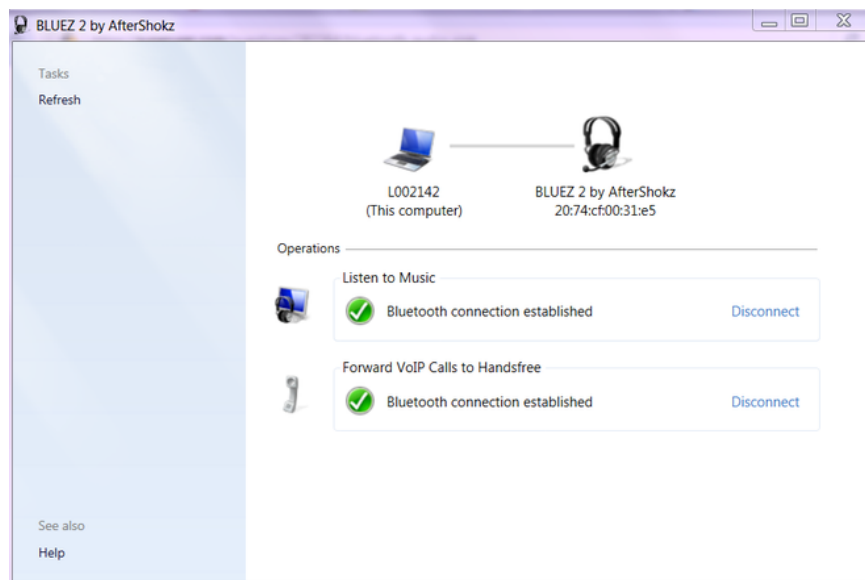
BLUEZ 2 by AfterShokz

Tasks
Refresh

L002142
(This computer)

BLUEZ 2 by AfterShokz
20:74:cf:00:31:e5

Operations

Listen to Music
Bluetooth connection established
Disconnect

Forward VoIP Calls to Handsfree
Bluetooth connection established
Disconnect

See also
Help